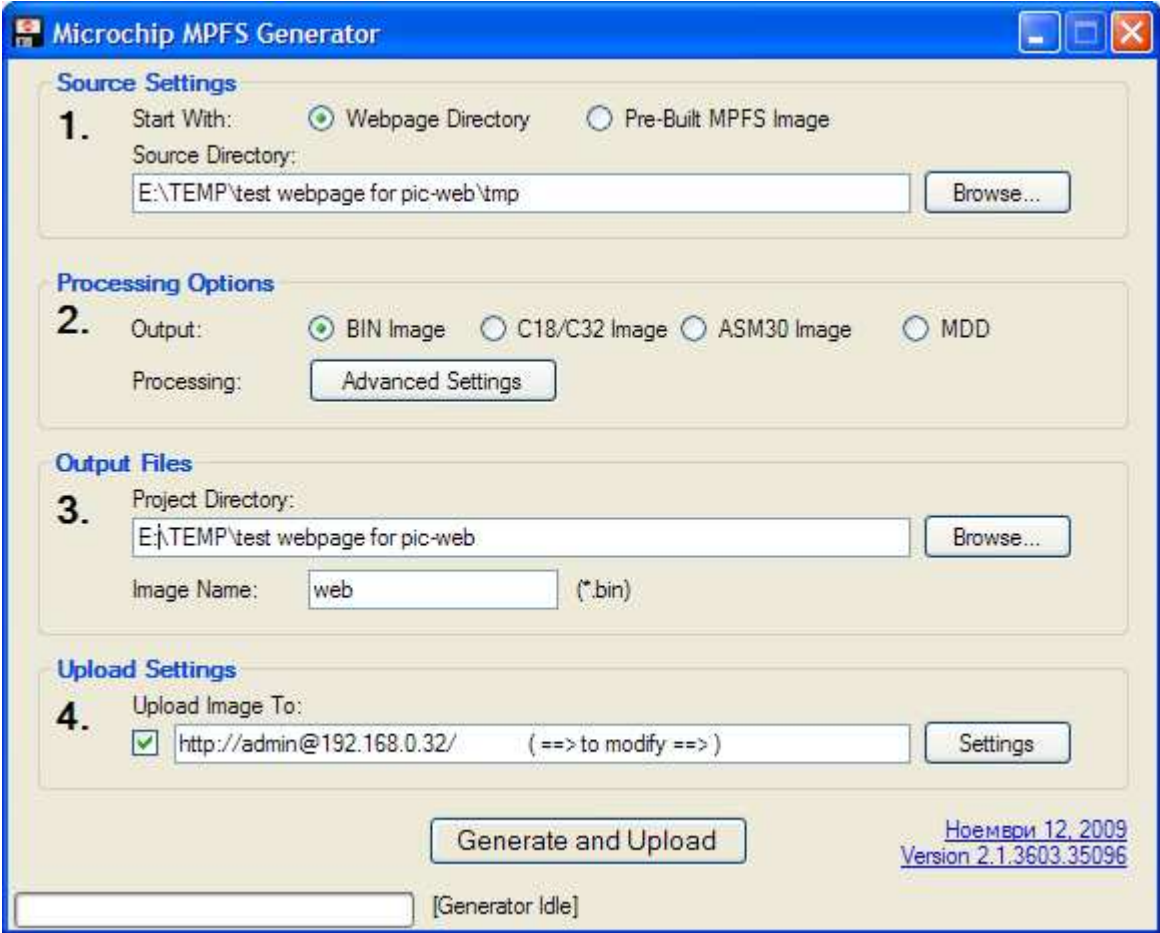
Microchip MPFS Generator

Source Settings

1. Start With: Webpage Directory Pre-Built MPFS Image

Source Directory:

E:\TEMP\test webpage for pic-web\tmp

Browse...

Processing Options

2. Output: BIN Image C18/C32 Image ASM30 Image MDD

Processing: Advanced Settings

Output Files

3. Project Directory:

E:\TEMP\test webpage for pic-web

Browse...

Image Name: web (*.bin)

Upload Settings

4. Upload Image To:

http://admin@192.168.0.32/ ( ==> to modify ==> )

Settings

Generate and Upload

Ноември 12, 2009
Version 2.1.3603.35096

[Generator Idle]